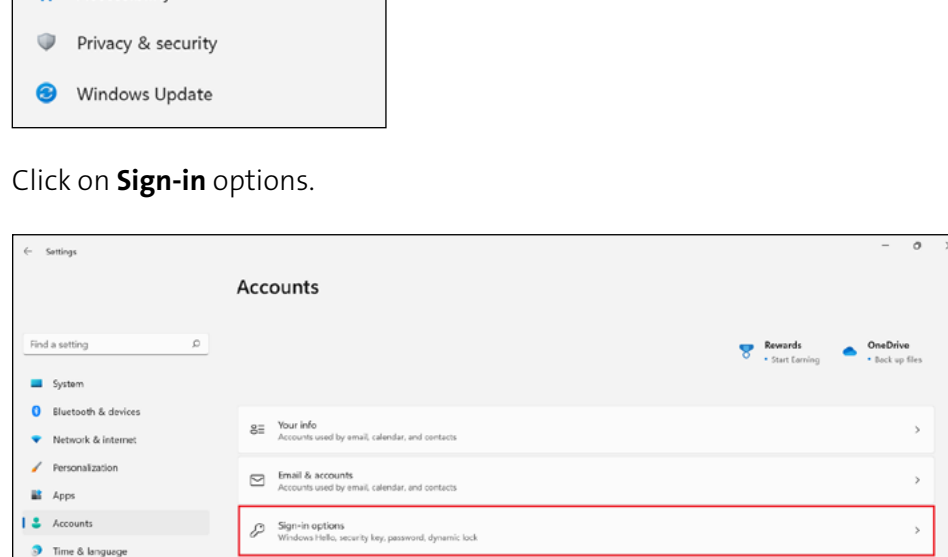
Privacy & security

Windows Update

Click on **Sign-in** options.

Settings

Accounts

Find a setting

Rewards
• Start Earning

OneDrive
• Back up files

System

Bluetooth & devices

Network & internet

Personalization

Apps

Accounts

Time & language

Your info
Accounts used by email, calendar, and contacts

Email & accounts
Accounts used by email, calendar, and contacts

Sign-in options
Windows Hello, security key, password, dynamic lock